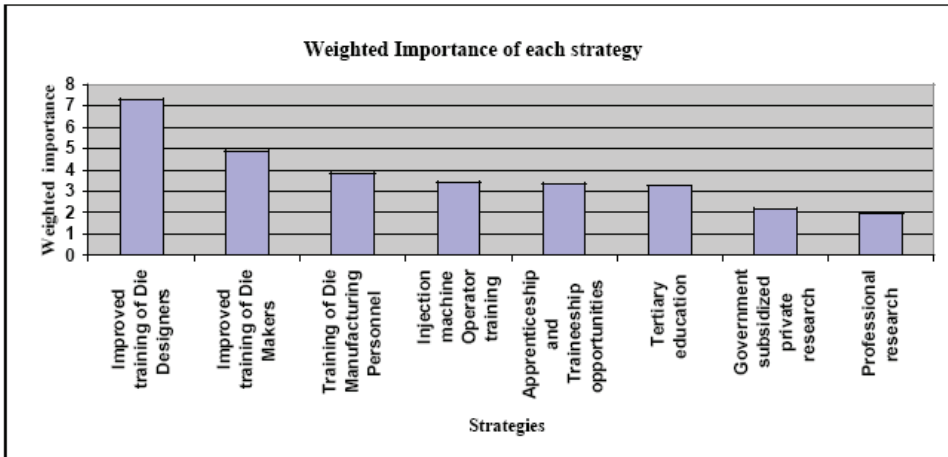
Weighted Importance of each strategy

Weighted importance

8
7
6
5
4
3
2
1
0

Improved training of Die Designers

Improved training of Die Makers

Training of Die Manufacturing Personnel

Injection machine Operator training

Apprenticeship and Traineeship opportunities

Tertiary education

Government subsidized private research

Professional research

Strategies